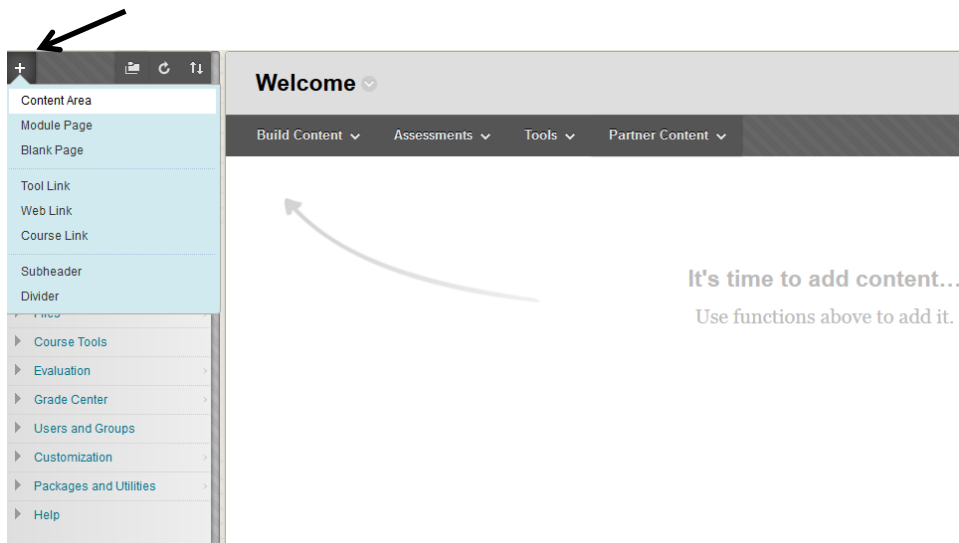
+

Content Area
Module Page
Blank Page

Tool Link
Web Link
Course Link

Subheader
Divider

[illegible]
Course Tools
Evaluation
Grade Center
Users and Groups
Customization
Packages and Utilities
Help

Welcome

Build Content
Assessments
Tools
Partner Content

It's time to add content…
Use functions above to add it.